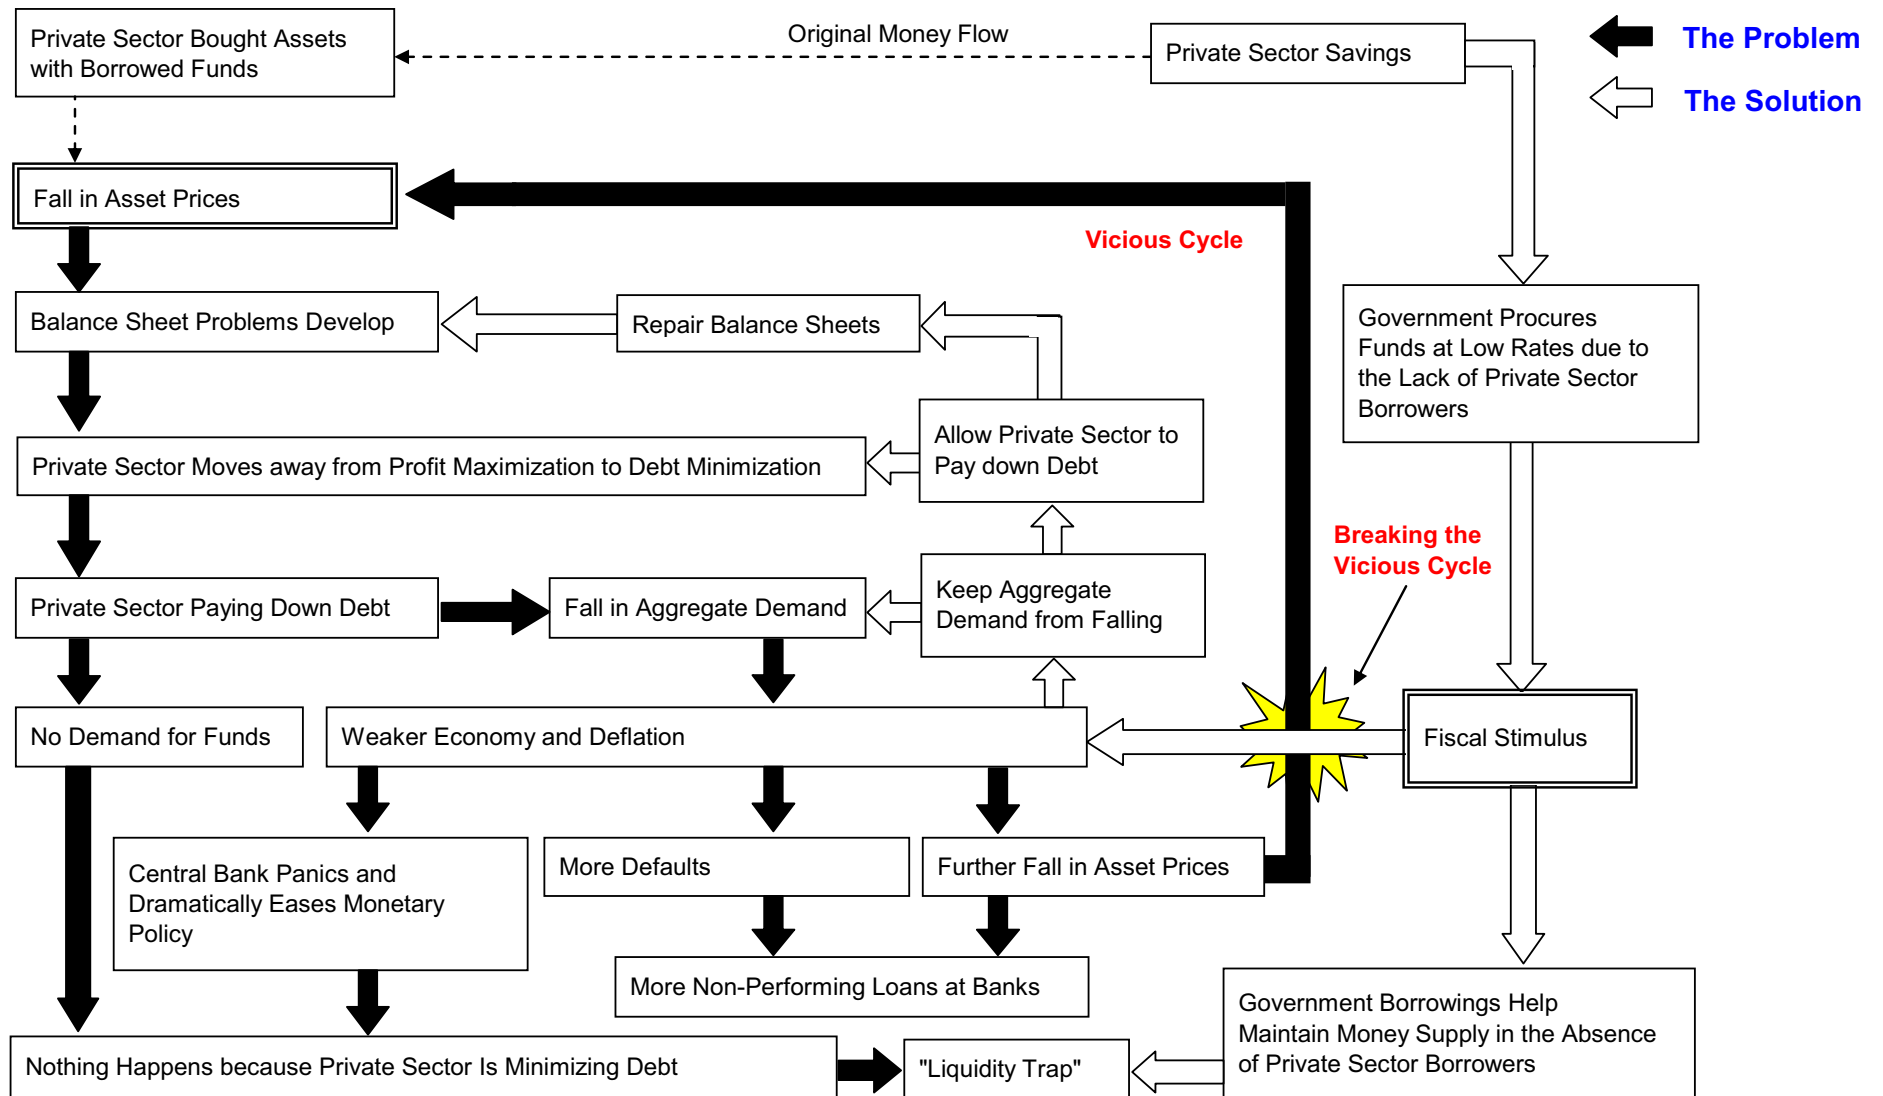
Private Sector Bought Assets with Borrowed Funds

Original Money Flow

Private Sector Savings

The Problem

The Solution

Fall in Asset Prices

Vicious Cycle

Balance Sheet Problems Develop

Repair Balance Sheets

Government Procures Funds at Low Rates due to the Lack of Private Sector Borrowers

Allow Private Sector to Pay down Debt

Private Sector Moves away from Profit Maximization to Debt Minimization

Breaking the Vicious Cycle

Keep Aggregate Demand from Falling

Private Sector Paying Down Debt

Fall in Aggregate Demand

No Demand for Funds

Weaker Economy and Deflation

Fiscal Stimulus

Central Bank Panics and Dramatically Eases Monetary Policy

More Defaults

Further Fall in Asset Prices

More Non-Performing Loans at Banks

Government Borrowings Help Maintain Money Supply in the Absence of Private Sector Borrowers

Nothing Happens because Private Sector Is Minimizing Debt

"Liquidity Trap"